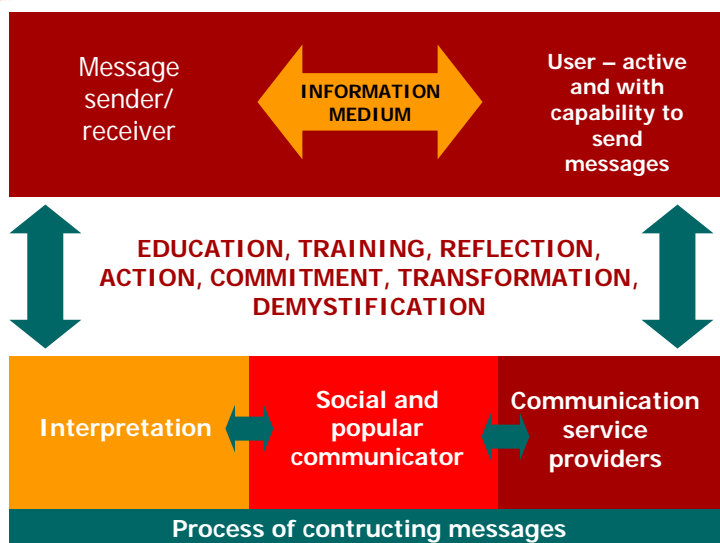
Message sender/ receiver

INFORMATION MEDIUM

User – active and with capability to send messages

EDUCATION, TRAINING, REFLECTION, ACTION, COMMITMENT, TRANSFORMATION, DEMYSTIFICATION

Interpretation

Social and popular communicator

Communication service providers

Process of contructing messages